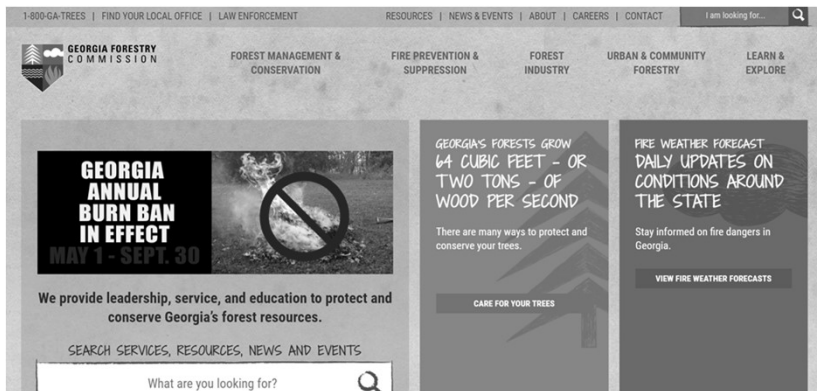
1-800-GA-TREES | FIND YOUR LOCAL OFFICE | LAW ENFORCEMENT

RESOURCES | NEWS & EVENTS | ABOUT | CAREERS | CONTACT

I am looking for...

GEORGIA FORESTRY COMMISSION

FOREST MANAGEMENT & CONSERVATION

FIRE PREVENTION & SUPPRESSION

FOREST INDUSTRY

URBAN & COMMUNITY FORESTRY

LEARN & EXPLORE

GEORGIA ANNUAL BURN BAN IN EFFECT MAY 1 - SEPT. 30

We provide leadership, service, and education to protect and conserve Georgia's forest resources.

SEARCH SERVICES, RESOURCES, NEWS AND EVENTS

What are you looking for?

GEORGIA'S FORESTS GROW

64 CUBIC FEET - OR TWO TONS - OF WOOD PER SECOND

There are many ways to protect and conserve your trees.

CARE FOR YOUR TREES

FIRE WEATHER FORECAST

DAILY UPDATES ON CONDITIONS AROUND THE STATE

Stay informed on fire dangers in Georgia.

VIEW FIRE WEATHER FORECASTS